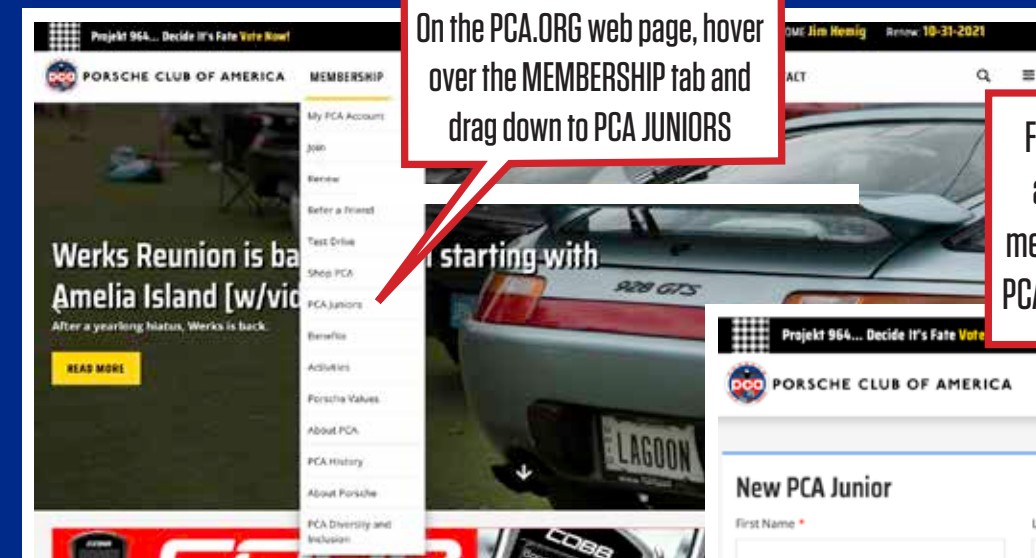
Projekt 964... Decide It's Fate Vote Now!

OME Jim Hemig Renew: 10-31-2021

PORSCHE CLUB OF AMERICA MEMBERSHIP

ACT

On the PCA.ORG web page, hover over the MEMBERSHIP tab and drag down to PCA JUNIORS

My PCA Account

Join

Renew

Refer a Friend

Test Drive

Shop PCA

PCA Juniors

Benefits

Activities

Porsche Values

About PCA

PCA History

About Porsche

PCA Diversity and Inclusion

Werks Reunion is ba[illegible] starting with Amelia Island [w/vid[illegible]

After a yearlong hiatus, Werks is back.

READ MORE

928 GTS

LAGOON

F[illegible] a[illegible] me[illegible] PCA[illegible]

Projekt 964... Decide It's Fate Vote

PORSCHE CLUB OF AMERICA

New PCA Junior

First Name *